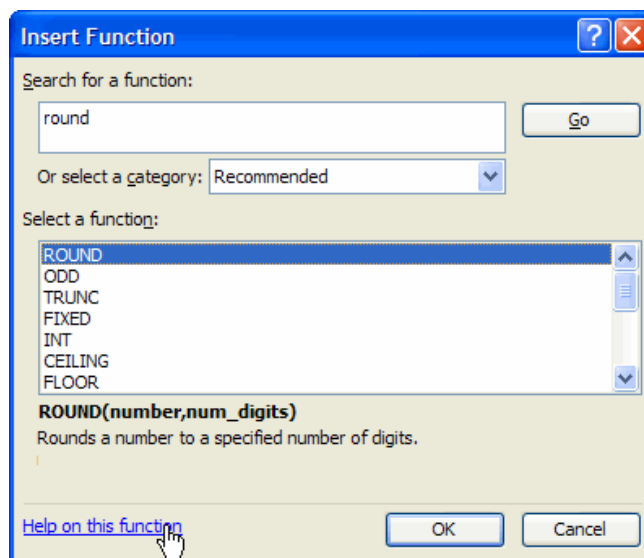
Insert Function

?

Search for a function:

round

Go

Or select a category: Recommended

Select a function:

ROUND
ODD
TRUNC
FIXED
INT
CEILING
FLOOR

ROUND(number,num_digits)

Rounds a number to a specified number of digits.

Help on this function

OK

Cancel